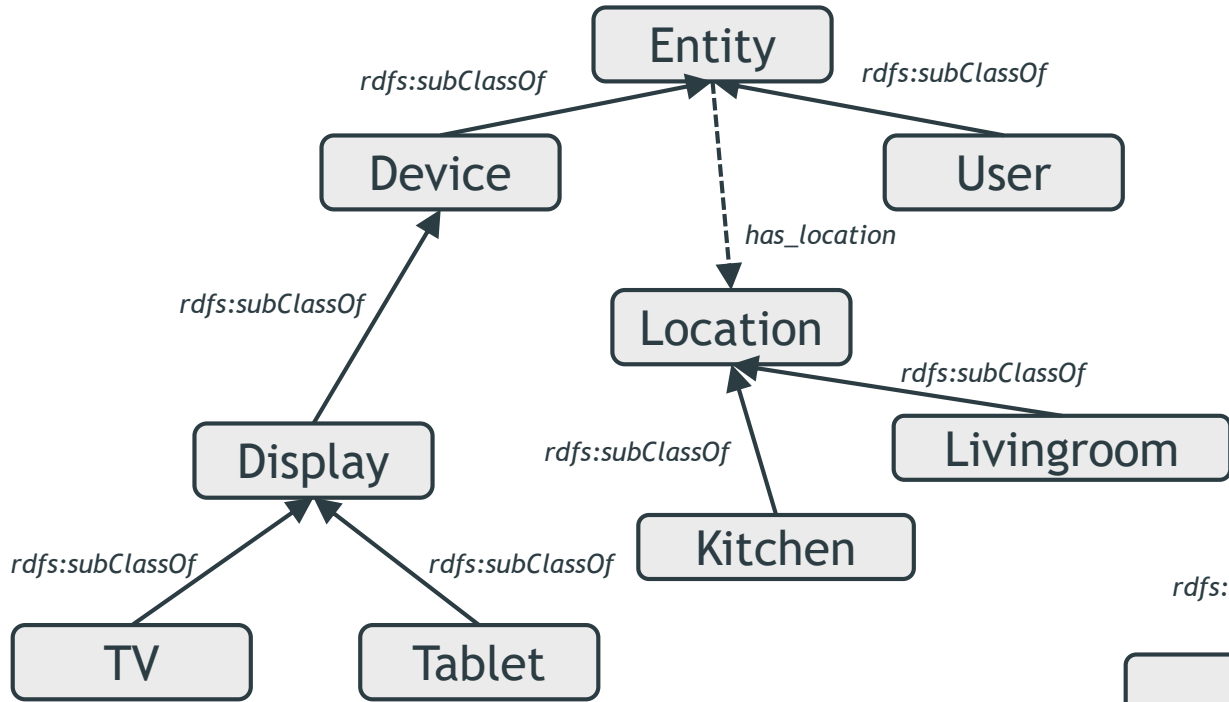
Entity

rdfs:subClassOf

rdfs:subClassOf

Device

User

has_location

rdfs:subClassOf

Location

rdfs:subClassOf

rdfs:subClassOf

Livingroom

Display

Kitchen

rdfs:subClassOf

rdfs:subClassOf

rdfs:

TV

Tablet